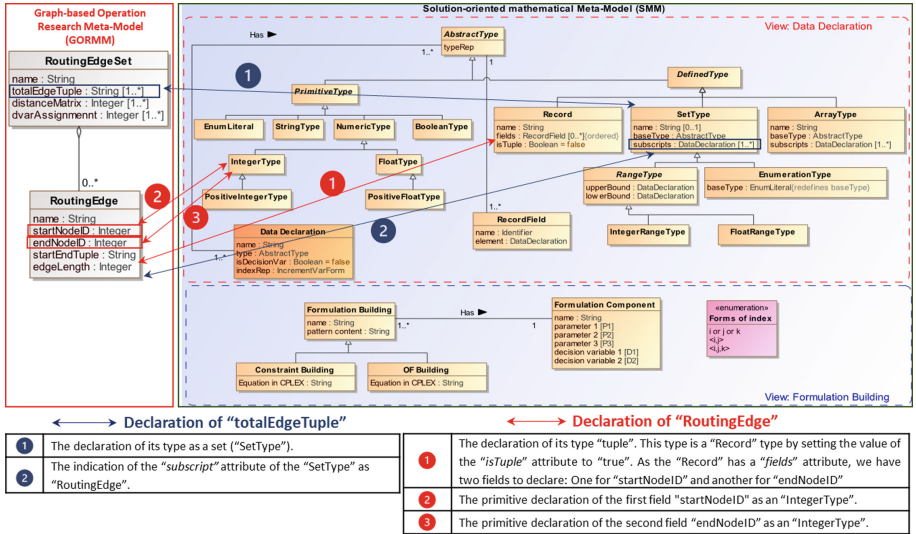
Graph-based Operation Research Meta-Model (GORMM)

RoutingEdgeSet
name : String
totalEdgeTuple : String [1..*]
distanceMatrix : Integer [1..*]
dvarAssignmennt : Integer [1..*]

0..*

RoutingEdge
name : String
startNodeID : Integer
endNodeID : Integer
startEndTuple : String
edgeLength : Integer

Solution-oriented mathematical Meta-Model (SMM)

View: Data Declaration

Has

1..*

AbstractType
typeRep

1

DefinedType

PrimitiveType

EnumLiteral

StringType

NumericType

BooleanType

Record
name : String
fields : RecordField [0..*]{ordered}
isTuple : Boolean = false

SetType
name : String [0..1]
baseType : AbstractType
subscripts : DataDeclaration [1..*]

ArrayType
name : String
baseType : AbstractType
subscripts : DataDeclaration [1..*]

IntegerType

FloatType

PositiveIntegerType

PositiveFloatType

RangeType
upperBound : DataDeclaration
lowerBound : DataDeclaration

EnumerationType
baseType : EnumLiteral{redefines baseType}

RecordField
name : Identifier
element : DataDeclaration

IntegerRangeType

FloatRangeType

Data Declaration
name : String
type : AbstractType
isDecisionVar : Boolean = false
indexRep : IncrementVarForm

1..*

1

2

1

2

3

Formulation Building
name : String
pattern content : String

Has

1..*

1

Formulation Component
name : String
parameter 1 [P1]
parameter 2 [P2]
parameter 3 [P3]
decision variable 1 [D1]
decision variable 2 [D2]

«enumeration»
Forms of index
i or j or k
<i,j>
<i,j,k>

Constraint Building
Equation in CPLEX : String

OF Building
Equation in CPLEX : String

View: Formulation Building

Declaration of "totalEdgeTuple"

| | |
|---|---|
| 1 | The declaration of its type as a set ("SetType"). |
| 2 | The indication of the "*subscript*" attribute of the "SetType" as "RoutingEdge". |

Declaration of "RoutingEdge"

| | |
|---|---|
| 1 | The declaration of its type "tuple". This type is a "Record" type by setting the value of the "*isTuple*" attribute to "true". As the "Record" has a "*fields*" attribute, we have two fields to declare: One for "startNodeID" and another for "endNodeID" |
| 2 | The primitive declaration of the first field "startNodeID" as an "IntegerType". |
| 3 | The primitive declaration of the second field "endNodeID" as an "IntegerType". |